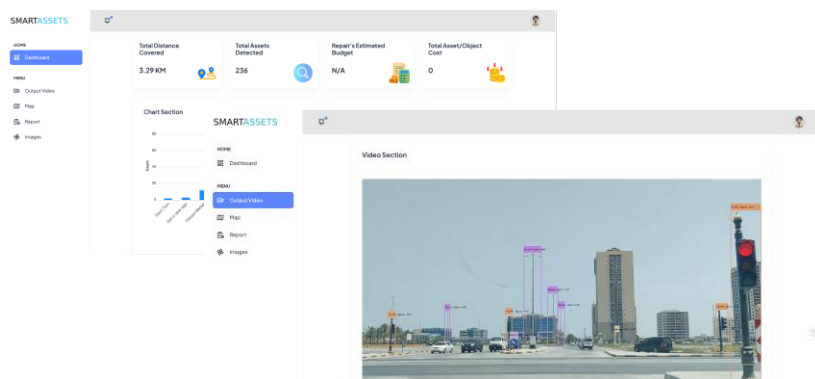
SMARTASSETS

HOME

Dashboard

MENU

Output Video

Map

Report

Images

Total Distance Covered

3.29 KM

Total Assets Detected

236

Repair's Estimated Budget

N/A

Total Asset/Object Cost

0

Chart Section

SMARTASSETS

HOME

Dashboard

MENU

Output Video

Map

Report

Images

Video Section